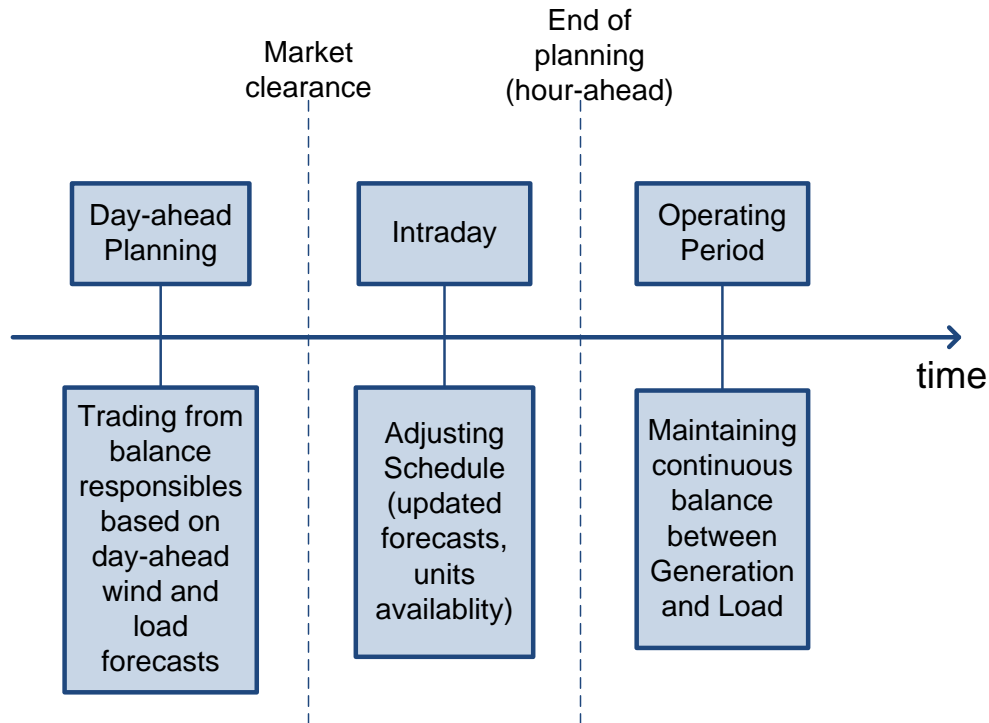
Market clearance

End of planning (hour-ahead)

Day-ahead Planning

Intraday

Operating Period

time

Trading from balance responsibles based on day-ahead wind and load forecasts

Adjusting Schedule (updated forecasts, units availablity)

Maintaining continuous balance between Generation and Load